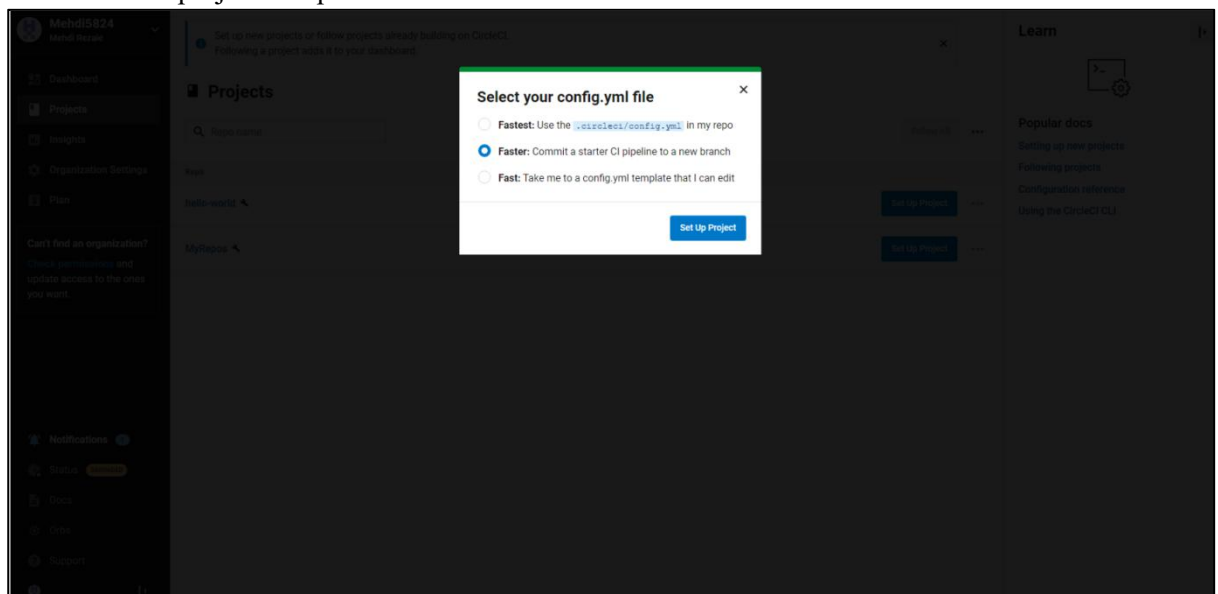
Mehdi5824
Mehdi Rezaie

Dashboard
Projects
Insights
Organization Settings
Plan

Can't find an organization? Check permissions and update access to the ones you want.

Notifications
Status
Docs
Orbs
Support

Set up new projects or follow projects already building on CircleCI. Following a project adds it to your dashboard.

Projects

Repo name

Repo

hello-world

MyRepos

Set Up Project
Set Up Project

Select your config.yml file

Fastest: Use the `.circleci/config.yml` in my repo

Faster: Commit a starter CI pipeline to a new branch

Fast: Take me to a config.yml template that I can edit

Set Up Project

Learn

Popular docs
Setting up new projects
Following projects
Configuration reference
Using the CircleCI CLI